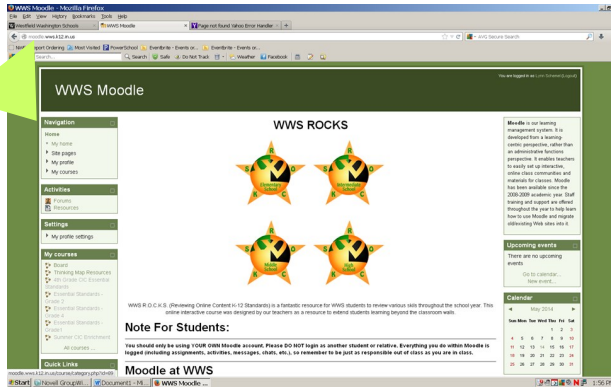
WWS Moodle - Mozilla Firefox

File Edit View History Bookmarks Tools Help

Westfield Washington Schools | WWS Moodle | Page not found Yahoo Error Handler

moodle.wws.k12.in.us

AVG Secure Search

NWEA Report Ordering | Most Visited | PowerSchool | Eventbrite - Events or... | Eventbrite - Events or...

Search... | Search | Safe | Do Not Track | Weather | Facebook

WWS Moodle

You are logged in as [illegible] (Logout)

Navigation

Home

My home

Site pages

My profile

My courses

Activities

Forums

Resources

Settings

My profile settings

My courses

Board

Thinking Map Resources

4th Grade CC Essential Standards

Essential Standards - Grade 3

Essential Standards - Grade 4

Essential Standards - Grade 1

Summer CC Enrichment

All courses ...

Quick Links

WWS ROCKS

WWS R.O.C.K.S. (Reviewing Online Content K-12 Standards) is a fantastic resource for WWS students to review various skills throughout the school year. This online interactive course was designed by our teachers as a resource to extend students learning beyond the classroom walls.

Note For Students:

You should only be using YOUR OWN Moodle account. Please DO NOT login as another student or relative. Everything you do within Moodle is logged (including assignments, activities, messages, chats, etc.), so remember to be just as responsible out of class as you are in class.

Moodle at WWS

Moodle is our learning management system. It is developed from a learning-centric perspective, rather than an administrative functions perspective. It enables teachers to easily set up interactive, online class communities and materials for classes. Moodle has been available since the 2008-2009 academic year. Staff training and support are offered throughout the year to help learn how to use Moodle and migrate oldexisting Web sites into it.

Upcoming events

There are no upcoming events

Go to calendar...

New event...

Calendar

May 2014

| Sun | Mon | Tue | Wed | Thu | Fri | Sat |
|---|---|---|---|---|---|---|
| | | | | 1 | 2 | 3 |
| 4 | 5 | 6 | 7 | 8 | 9 | 10 |
| 11 | 12 | 13 | 14 | 15 | 16 | 17 |
| 18 | 19 | 20 | 21 | 22 | 23 | 24 |
| 25 | 26 | 27 | 28 | 29 | 30 | 31 |

moodle.wws.k12.in.us/course/category.php?id=69

Start | Novell GroupWi... | Document1 - Mi... | WWS Moodle ...

1:56 P